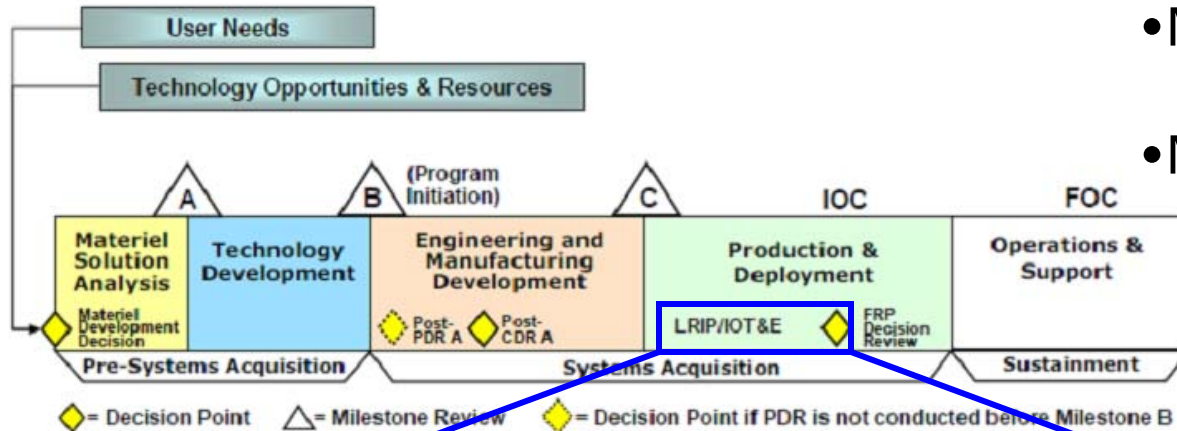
User Needs

Technology Opportunities & Resources

A

B (Program Initiation)

C

IOC

FOC

Materiel Solution Analysis

Materiel Development Decision

Technology Development

Engineering and Manufacturing Development

Post-PDR A

Post-CDR A

Production & Deployment

LRIP/IOT&E

FRP Decision Review

Operations & Support

Pre-Systems Acquisition

Systems Acquisition

Sustainment

= Decision Point = Milestone Review = Decision Point if PDR is not conducted before Milestone B

•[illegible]

•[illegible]